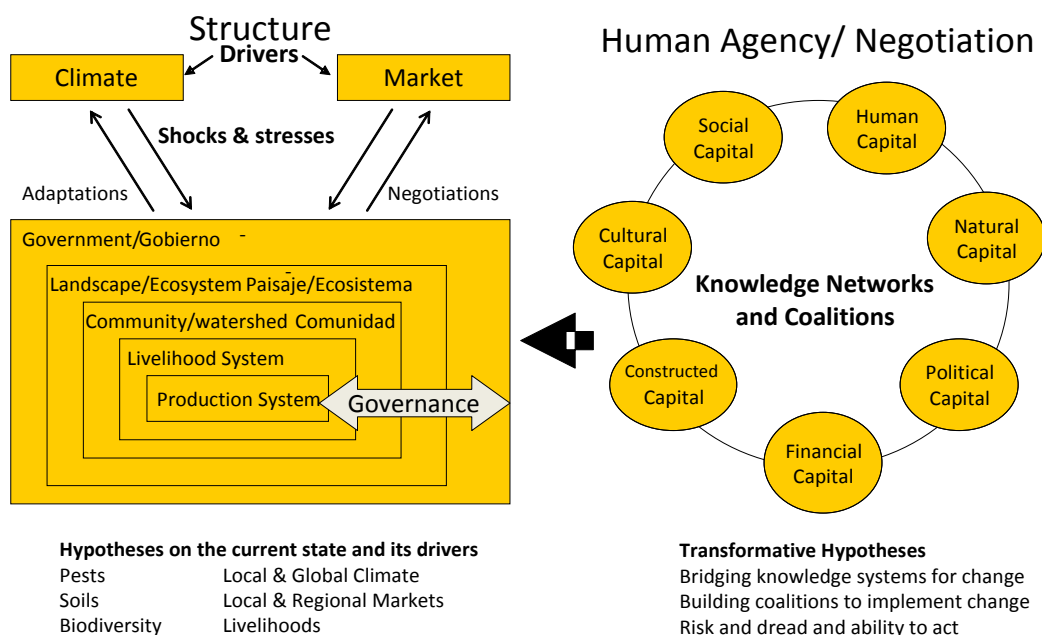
Structure
Drivers
Climate
Market
Shocks & stresses
Adaptations
Negotiations
Government/Gobierno
Landscape/Ecosystem Paisaje/Ecosistema
Community/watershed Comunidad
Livelihood System
Production System
Governance

Human Agency/ Negotiation
Social Capital
Human Capital
Cultural Capital
Natural Capital
Knowledge Networks and Coalitions
Constructed Capital
Political Capital
Financial Capital

Hypotheses on the current state and its drivers

| | |
|---|---|
| Pests | Local & Global Climate |
| Soils | Local & Regional Markets |
| Biodiversity | Livelihoods |

Transformative Hypotheses
Bridging knowledge systems for change
Building coalitions to implement change
Risk and dread and ability to act